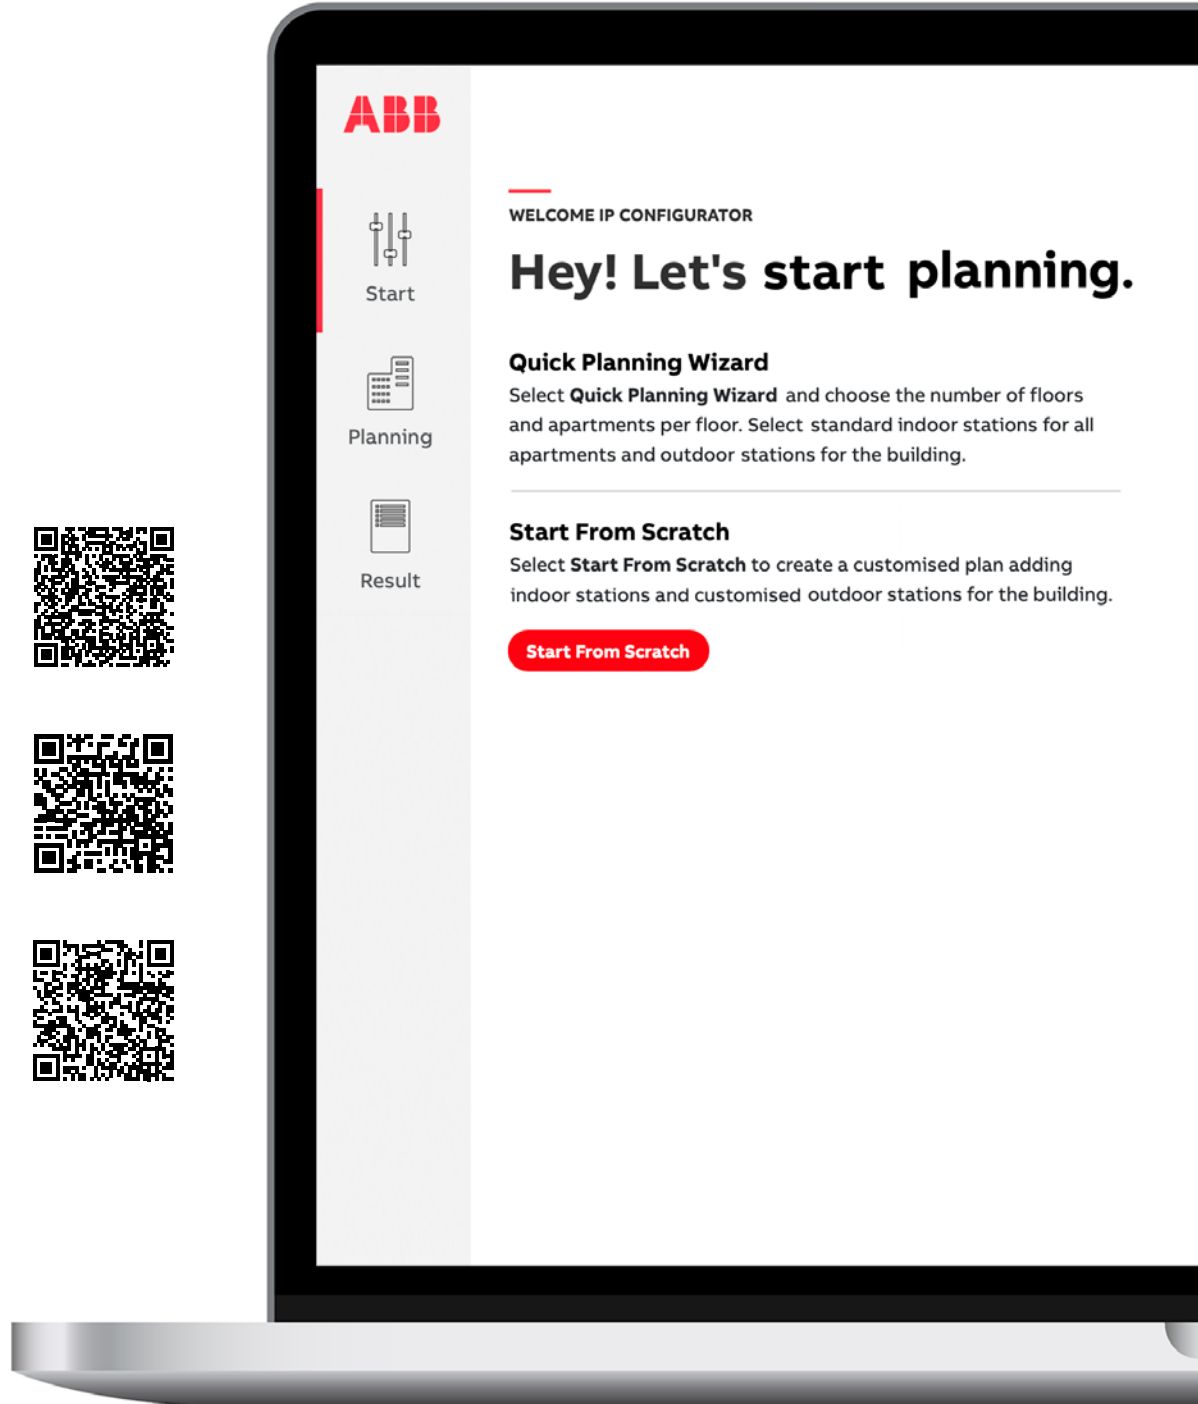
ABB

Start

Planning

Result

WELCOME IP CONFIGURATOR

Hey! Let's start planning.

Quick Planning Wizard
Select **Quick Planning Wizard** and choose the number of floors and apartments per floor. Select standard indoor stations for all apartments and outdoor stations for the building.

Start From Scratch
Select **Start From Scratch** to create a customised plan adding indoor stations and customised outdoor stations for the building.

Start From Scratch